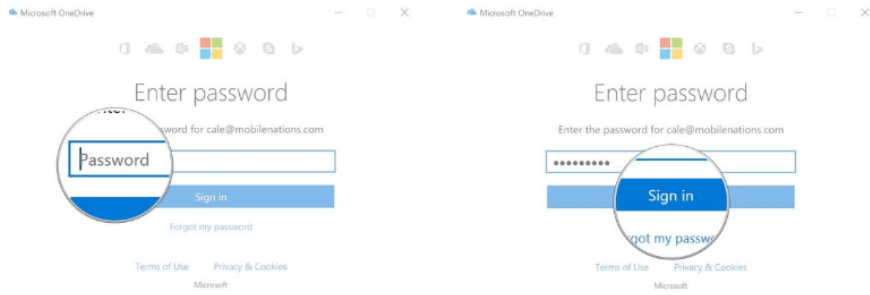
Microsoft OneDrive

Enter password

nter

ssword for cale@mobilenations.com

Password

Sign in

Forgot my password

Terms of Use Privacy & Cookies

Microsoft

Microsoft OneDrive

Enter password

Enter the password for cale@mobilenations.com

•••••••••

Sign in

got my passw

Terms of Use Privacy & Cookies

Microsoft